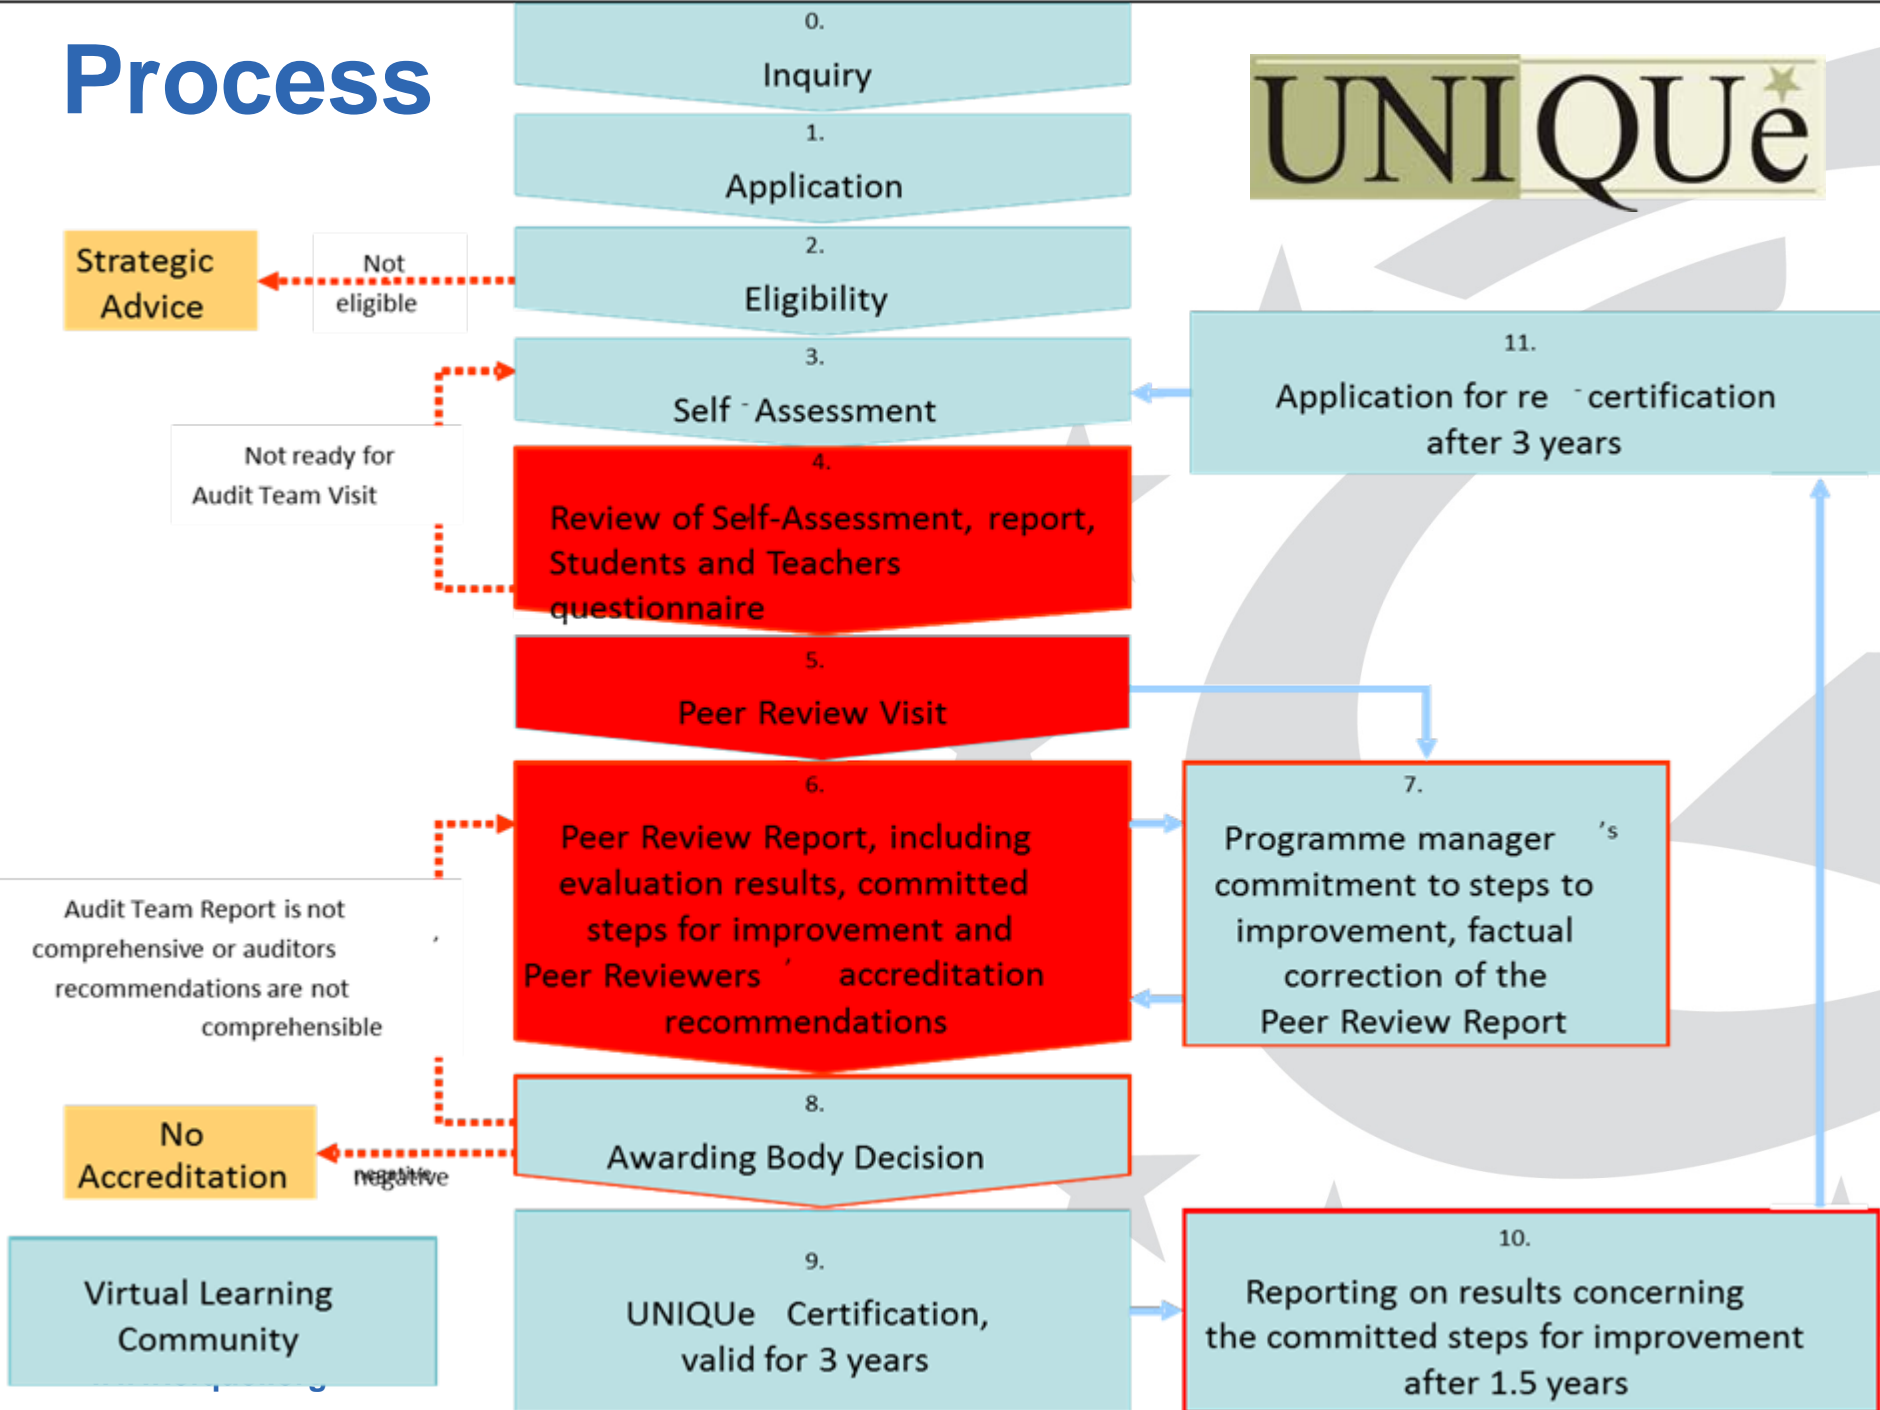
Process

UNIQUe

0.
Inquiry

1.
Application

2.
Eligibility

Strategic Advice

Not eligible

3.
Self - Assessment

11.
Application for re - certification after 3 years

Not ready for Audit Team Visit

4.
Review of Self-Assessment, report, Students and Teachers questionnaire

5.
Peer Review Visit

6.
Peer Review Report, including evaluation results, committed steps for improvement and Peer Reviewers ' accreditation recommendations

7.
Programme manager 's commitment to steps to improvement, factual correction of the Peer Review Report

Audit Team Report is not comprehensive or auditors recommendations are not comprehensible

8.
Awarding Body Decision

No Accreditation

negative

Virtual Learning Community

9.
UNIQUe Certification, valid for 3 years

10.
Reporting on results concerning the committed steps for improvement after 1.5 years